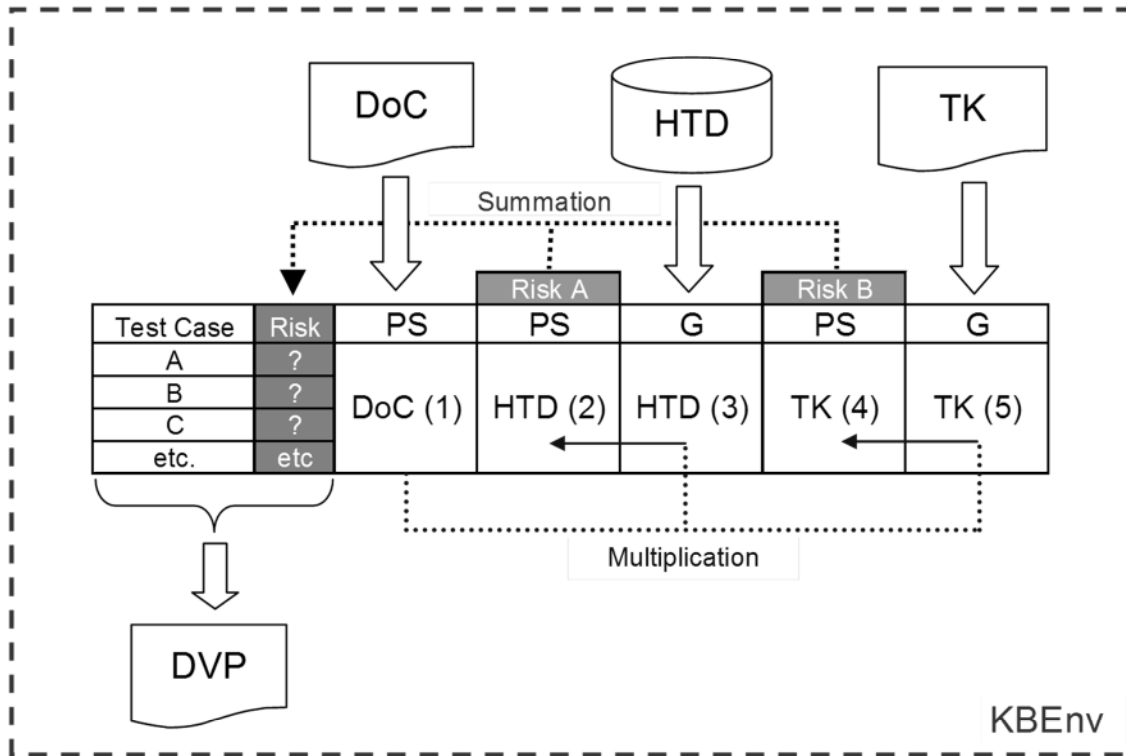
DoC

HTD

TK

Summation

Risk A

Risk B

| Test Case | Risk | PS | PS | G | PS | G |
|---|---|---|---|---|---|---|
| A | ? | DoC (1) | HTD (2) | HTD (3) | TK (4) | TK (5) |
| B | ? | | | | | |
| C | ? | | | | | |
| etc. | etc | | | | | |

Multiplication

DVP

KBEnv